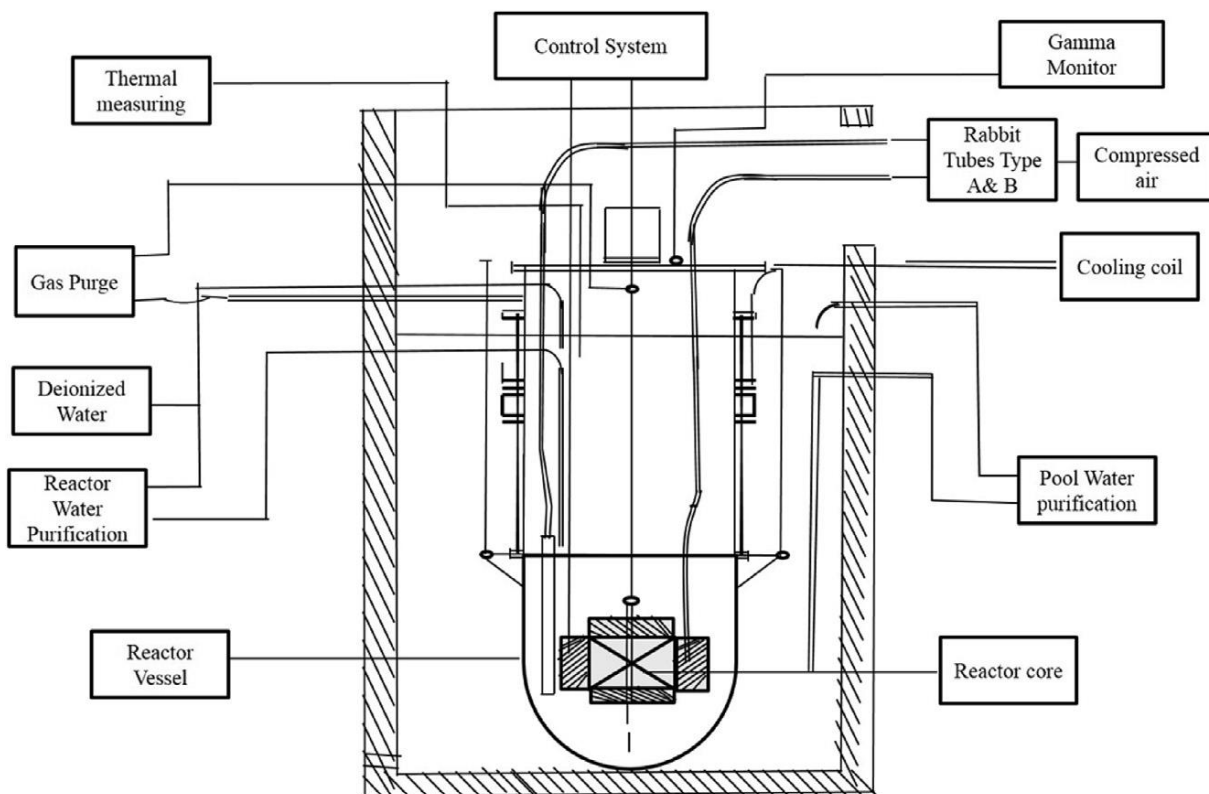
Control System

Gamma Monitor

Thermal measuring

Rabbit Tubes Type A& B

Compressed air

Gas Purge

Cooling coil

Deionized Water

Reactor Water Purification

Pool Water purification

Reactor Vessel

Reactor core